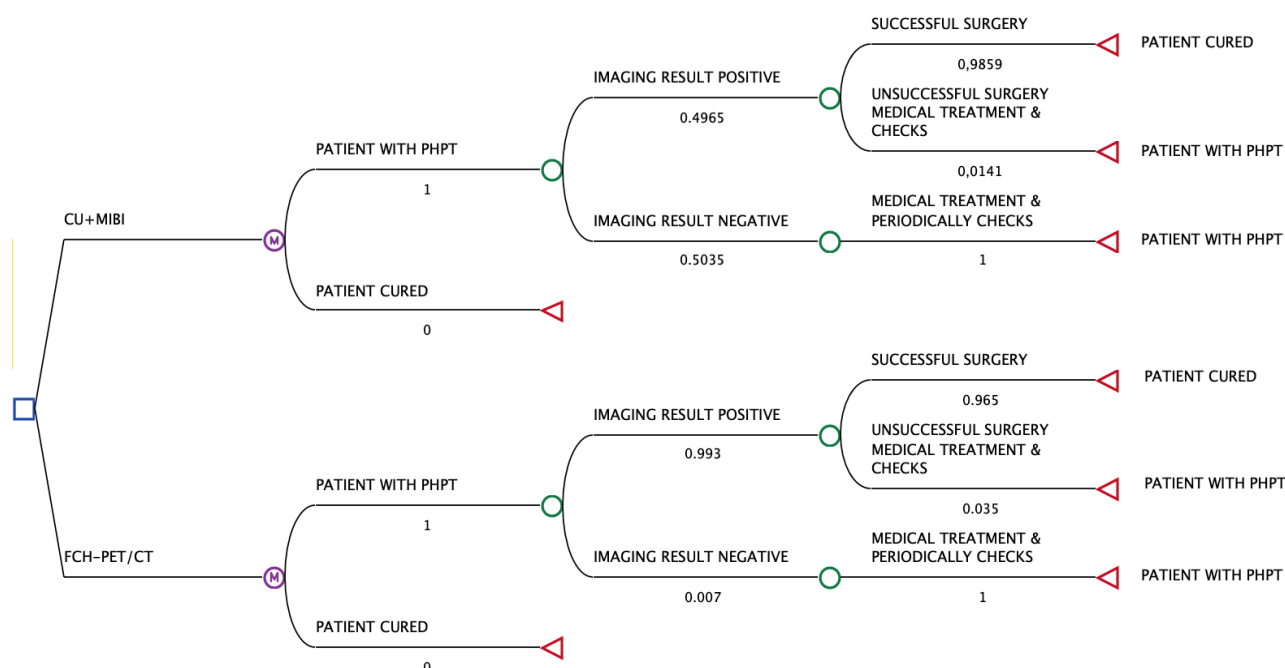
SUCCESSFUL SURGERY

PATIENT CURED

0,9859

IMAGING RESULT POSITIVE

UNSUCCESSFUL SURGERY MEDICAL TREATMENT & CHECKS

0.4965

PATIENT WITH PHPT

PATIENT WITH PHPT

0,0141

1

MEDICAL TREATMENT & PERIODICALLY CHECKS

CU+MIBI

IMAGING RESULT NEGATIVE

PATIENT WITH PHPT

M

0.5035

1

PATIENT CURED

0

SUCCESSFUL SURGERY

PATIENT CURED

0.965

IMAGING RESULT POSITIVE

UNSUCCESSFUL SURGERY MEDICAL TREATMENT & CHECKS

0.993

PATIENT WITH PHPT

PATIENT WITH PHPT

0.035

1

MEDICAL TREATMENT & PERIODICALLY CHECKS

FCH-PET/CT

IMAGING RESULT NEGATIVE

PATIENT WITH PHPT

M

0.007

1

PATIENT CURED

0